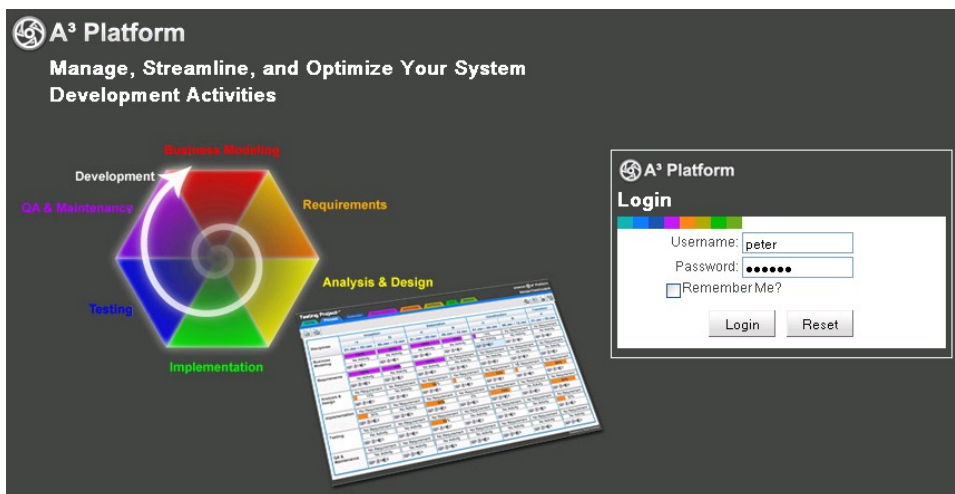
A³ Platform

Manage, Streamline, and Optimize Your System Development Activities

Business Modeling
Development
Requirements
QA & Maintenance
Analysis & Design
Testing
Implementation

Testing Project
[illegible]

A³ Platform
Login
Username: peter
Password: ●●●●●●
Remember Me?
Login Reset